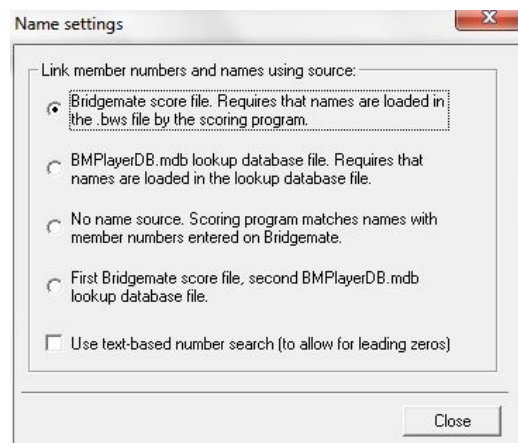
Name settings

X

Link member numbers and names using source:

Bridgemate score file. Requires that names are loaded in the .bws file by the scoring program.

BMPlayerDB.mdb lookup database file. Requires that names are loaded in the lookup database file.

No name source. Scoring program matches names with member numbers entered on Bridgemate.

First Bridgemate score file, second BMPlayerDB.mdb lookup database file.

Use text-based number search (to allow for leading zeros)

Close